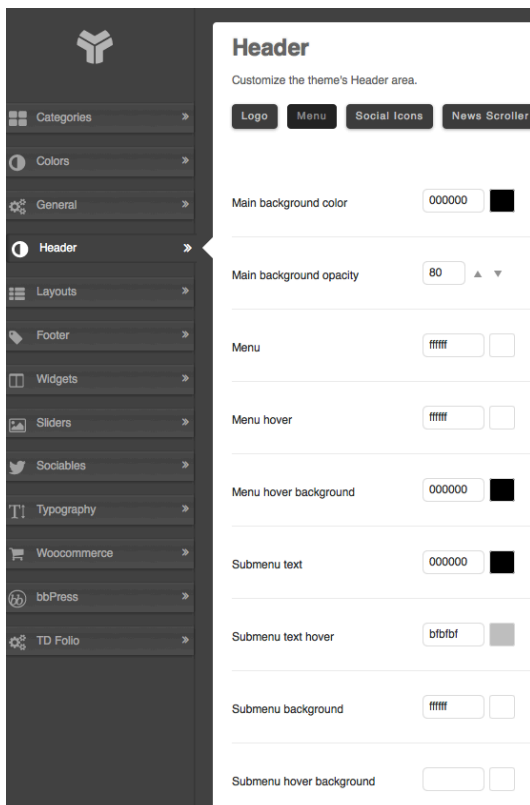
Categories »
Colors »
General »
Header »
Layouts »
Footer »
Widgets »
Sliders »
Sociables »
Typography »
Woocommerce »
bbPress »
TD Folio »

Header

Customize the theme's Header area.

Logo
Menu
Social Icons
News Scroller

Main background color 000000

Main background opacity 80

Menu ffffff

Menu hover ffffff

Menu hover background 000000

Submenu text 000000

Submenu text hover bfbfbf

Submenu background ffffff

Submenu hover background